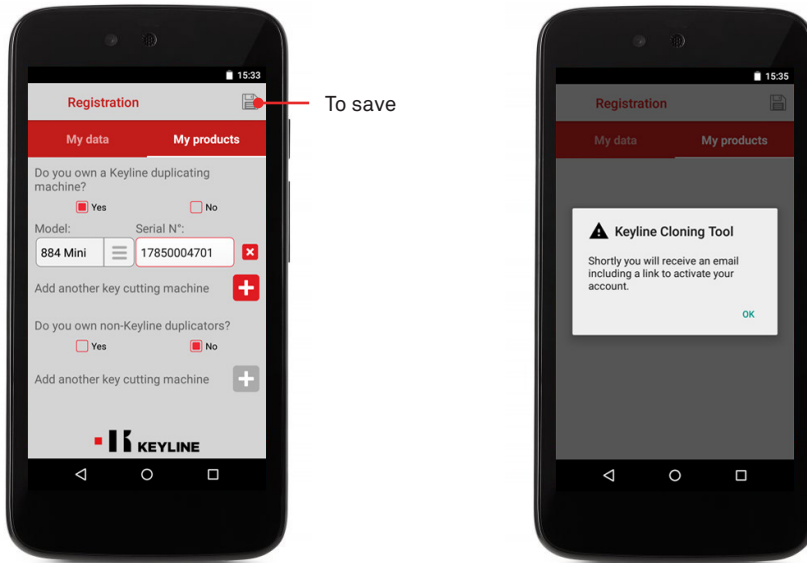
15:33

Registration

To save

My data

My products

Do you own a Keyline duplicating machine?

Yes

No

Model:

Serial N°:

884 Mini

17850004701

Add another key cutting machine

Do you own non-Keyline duplicators?

Yes

No

Add another key cutting machine

KEYLINE

15:35

Registration

My data

My products

Keyline Cloning Tool

Shortly you will receive an email including a link to activate your account.

OK